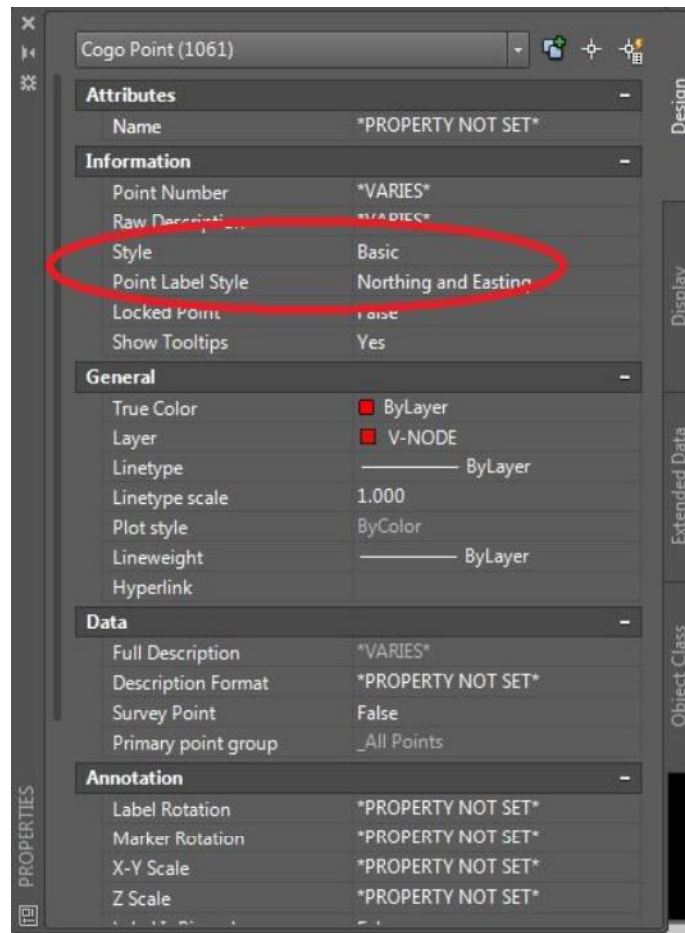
Cogo Point (1061)

Attributes
Name *PROPERTY NOT SET*

Information
Point Number *VARIES*
Raw Description *VARIES*
Style Basic
Point Label Style Northing and Easting
Locked Point False
Show Tooltips Yes

General
True Color ByLayer
Layer V-NODE
Linetype ByLayer
Linetype scale 1.000
Plot style ByColor
Lineweight ByLayer
Hyperlink

Data
Full Description *VARIES*
Description Format *PROPERTY NOT SET*
Survey Point False
Primary point group _All Points

Annotation
Label Rotation *PROPERTY NOT SET*
Marker Rotation *PROPERTY NOT SET*
X-Y Scale *PROPERTY NOT SET*
Z Scale *PROPERTY NOT SET*
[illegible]

Design
Display
Extended Data
Object Class
PROPERTIES